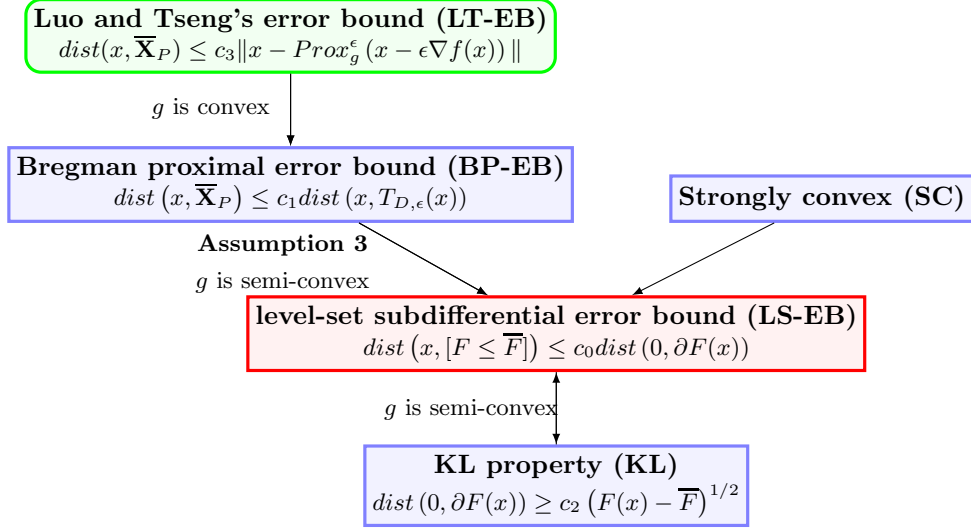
**Luo and Tseng's error bound (LT-EB)**
$dist(x, \overline{\mathbf{X}}_P) \leq c_3 \|x - Prox_g^{\epsilon}(x - \epsilon \nabla f(x))\|$

$g$ is convex

**Bregman proximal error bound (BP-EB)**
$dist\left(x, \overline{\mathbf{X}}_P\right) \leq c_1 dist\left(x, T_{D,\epsilon}(x)\right)$

**Strongly convex (SC)**

**Assumption 3**

$g$ is semi-convex

**level-set subdifferential error bound (LS-EB)**
$dist\left(x, [F \leq \overline{F}]\right) \leq c_0 dist\left(0, \partial F(x)\right)$

$g$ is semi-convex

**KL property (KL)**
$dist\left(0, \partial F(x)\right) \geq c_2 \left(F(x) - \overline{F}\right)^{1/2}$